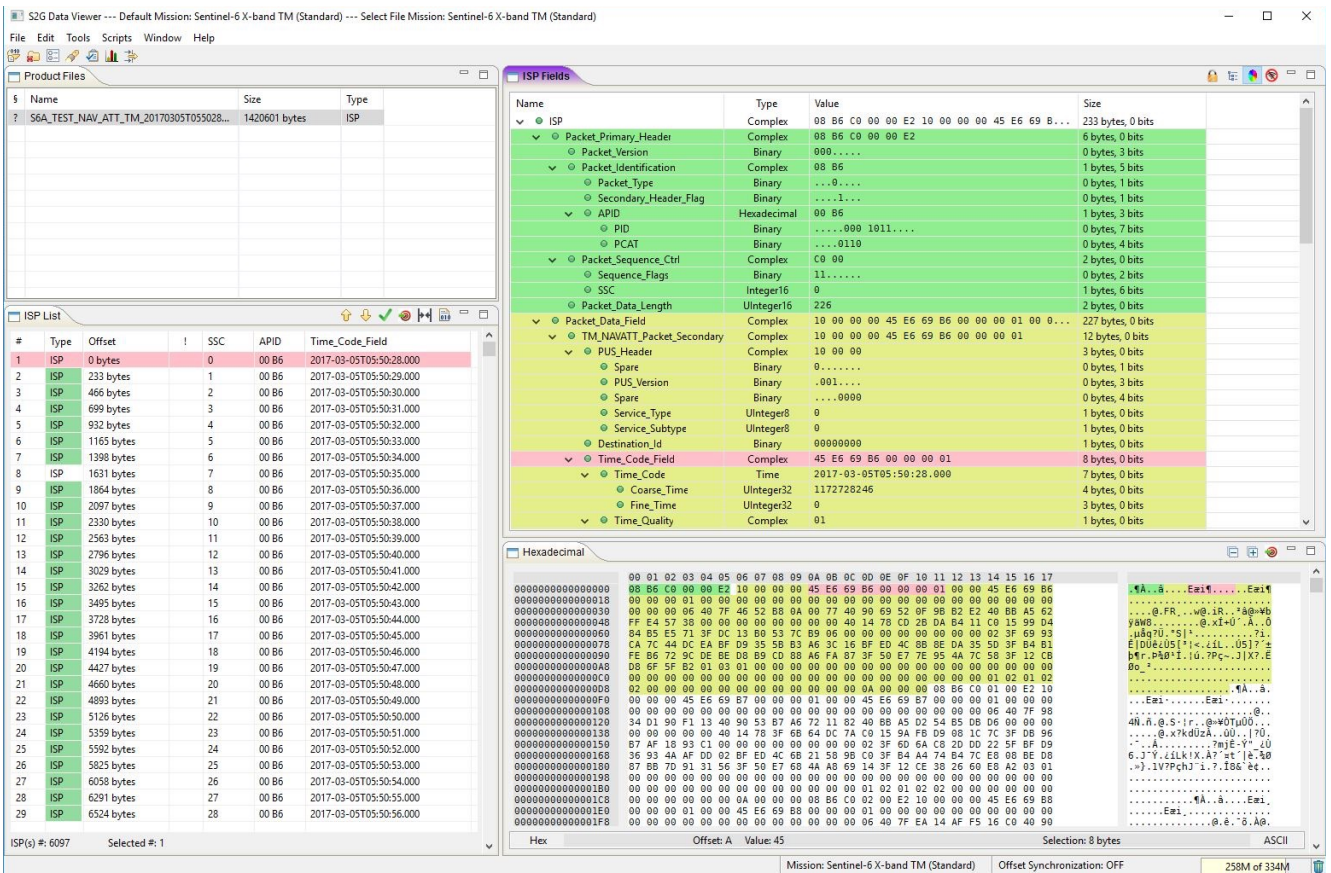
S2G Data Viewer --- Default Mission: Sentinel-6 X-band TM (Standard) --- Select File Mission: Sentinel-6 X-band TM (Standard)

File Edit Tools Scripts Window Help

Product Files

| § | Name | Size | Type |
|---|---|---|---|
| ? | S6A_TEST_NAV_ATT_TM_20170305T055028... | 1420601 bytes | ISP |

ISP List

| # | Type | Offset | ! | SSC | APID | Time_Code_Field |
|---|---|---|---|---|---|---|
| 1 | ISP | 0 bytes | | 0 | 00 B6 | 2017-03-05T05:50:28.000 |
| 2 | ISP | 233 bytes | | 1 | 00 B6 | 2017-03-05T05:50:29.000 |
| 3 | ISP | 466 bytes | | 2 | 00 B6 | 2017-03-05T05:50:30.000 |
| 4 | ISP | 699 bytes | | 3 | 00 B6 | 2017-03-05T05:50:31.000 |
| 5 | ISP | 932 bytes | | 4 | 00 B6 | 2017-03-05T05:50:32.000 |
| 6 | ISP | 1165 bytes | | 5 | 00 B6 | 2017-03-05T05:50:33.000 |
| 7 | ISP | 1398 bytes | | 6 | 00 B6 | 2017-03-05T05:50:34.000 |
| 8 | ISP | 1631 bytes | | 7 | 00 B6 | 2017-03-05T05:50:35.000 |
| 9 | ISP | 1864 bytes | | 8 | 00 B6 | 2017-03-05T05:50:36.000 |
| 10 | ISP | 2097 bytes | | 9 | 00 B6 | 2017-03-05T05:50:37.000 |
| 11 | ISP | 2330 bytes | | 10 | 00 B6 | 2017-03-05T05:50:38.000 |
| 12 | ISP | 2563 bytes | | 11 | 00 B6 | 2017-03-05T05:50:39.000 |
| 13 | ISP | 2796 bytes | | 12 | 00 B6 | 2017-03-05T05:50:40.000 |
| 14 | ISP | 3029 bytes | | 13 | 00 B6 | 2017-03-05T05:50:41.000 |
| 15 | ISP | 3262 bytes | | 14 | 00 B6 | 2017-03-05T05:50:42.000 |
| 16 | ISP | 3495 bytes | | 15 | 00 B6 | 2017-03-05T05:50:43.000 |
| 17 | ISP | 3728 bytes | | 16 | 00 B6 | 2017-03-05T05:50:44.000 |
| 18 | ISP | 3961 bytes | | 17 | 00 B6 | 2017-03-05T05:50:45.000 |
| 19 | ISP | 4194 bytes | | 18 | 00 B6 | 2017-03-05T05:50:46.000 |
| 20 | ISP | 4427 bytes | | 19 | 00 B6 | 2017-03-05T05:50:47.000 |
| 21 | ISP | 4660 bytes | | 20 | 00 B6 | 2017-03-05T05:50:48.000 |
| 22 | ISP | 4893 bytes | | 21 | 00 B6 | 2017-03-05T05:50:49.000 |
| 23 | ISP | 5126 bytes | | 22 | 00 B6 | 2017-03-05T05:50:50.000 |
| 24 | ISP | 5359 bytes | | 23 | 00 B6 | 2017-03-05T05:50:51.000 |
| 25 | ISP | 5592 bytes | | 24 | 00 B6 | 2017-03-05T05:50:52.000 |
| 26 | ISP | 5825 bytes | | 25 | 00 B6 | 2017-03-05T05:50:53.000 |
| 27 | ISP | 6058 bytes | | 26 | 00 B6 | 2017-03-05T05:50:54.000 |
| 28 | ISP | 6291 bytes | | 27 | 00 B6 | 2017-03-05T05:50:55.000 |
| 29 | ISP | 6524 bytes | | 28 | 00 B6 | 2017-03-05T05:50:56.000 |

ISP(s) #: 6097 Selected #: 1

ISP Fields

| Name | Type | Value | Size |
|---|---|---|---|
| ISP | Complex | 08 B6 C0 00 00 E2 10 00 00 00 45 E6 69 B... | 233 bytes, 0 bits |
| Packet_Primary_Header | Complex | 08 B6 C0 00 00 E2 | 6 bytes, 0 bits |
| Packet_Version | Binary | 000..... | 0 bytes, 3 bits |
| Packet_Identification | Complex | 08 B6 | 1 bytes, 5 bits |
| Packet_Type | Binary | ...0.... | 0 bytes, 1 bits |
| Secondary_Header_Flag | Binary | ....1... | 0 bytes, 1 bits |
| APID | Hexadecimal | 00 B6 | 1 bytes, 3 bits |
| PID | Binary | .....000 1011.... | 0 bytes, 7 bits |
| PCAT | Binary | ....0110 | 0 bytes, 4 bits |
| Packet_Sequence_Ctrl | Complex | C0 00 | 2 bytes, 0 bits |
| Sequence_Flags | Binary | 11...... | 0 bytes, 2 bits |
| SSC | Integer16 | 0 | 1 bytes, 6 bits |
| Packet_Data_Length | UInteger16 | 226 | 2 bytes, 0 bits |
| Packet_Data_Field | Complex | 10 00 00 00 45 E6 69 B6 00 00 00 01 00 0... | 227 bytes, 0 bits |
| TM_NAVATT_Packet_Secondary | Complex | 10 00 00 00 45 E6 69 B6 00 00 00 01 | 12 bytes, 0 bits |
| PUS_Header | Complex | 10 00 00 | 3 bytes, 0 bits |
| Spare | Binary | 0....... | 0 bytes, 1 bits |
| PUS_Version | Binary | .001.... | 0 bytes, 3 bits |
| Spare | Binary | ....0000 | 0 bytes, 4 bits |
| Service_Type | UInteger8 | 0 | 1 bytes, 0 bits |
| Service_Subtype | UInteger8 | 0 | 1 bytes, 0 bits |
| Destination_Id | Binary | 00000000 | 1 bytes, 0 bits |
| Time_Code_Field | Complex | 45 E6 69 B6 00 00 00 01 | 8 bytes, 0 bits |
| Time_Code | Time | 2017-03-05T05:50:28.000 | 7 bytes, 0 bits |
| Coarse_Time | UInteger32 | 1172728246 | 4 bytes, 0 bits |
| Fine_Time | UInteger32 | 0 | 3 bytes, 0 bits |
| Time_Quality | Complex | 01 | 1 bytes, 0 bits |

Hexadecimal

00 01 02 03 04 05 06 07 08 09 0A 0B 0C 0D 0E 0F 10 11 12 13 14 15 16 17
0000000000000000 08 B6 C0 00 00 E2 10 00 00 00 45 E6 69 B6 00 00 00 01 00 00 45 E6 69 B6
0000000000000018 00 00 00 01 00 00 00 00 00 00 00 00 00 00 00 00 00 00 00 00 00 00 00 00
0000000000000030 00 00 06 40 7F 46 52 B8 0A 00 77 40 90 69 52 0F 9B B2 E2 40 BB A5 62
0000000000000048 FF E4 57 38 00 00 00 00 00 00 00 40 14 78 CD 2B DA B4 11 C0 15 99 D4
0000000000000060 84 B5 E5 71 3F DC 13 B0 53 7C B9 06 00 00 00 00 00 00 00 02 3F 69 93
0000000000000078 CA 7C 44 DC EA BF D9 35 5B B3 A6 3C 16 BF ED 4C 8B 8E DA 35 5D 3F B4 B1
0000000000000090 FE B6 72 9C DE BE D8 B9 CD B8 A6 FA B7 3F 50 E7 7E 95 4A 7C 58 3F 12 CB
00000000000000A8 D8 6F 5F B2 01 03 01 00 00 00 00 00 00 00 00 00 00 00 00 00 00 00 00 00
00000000000000C0 00 00 00 00 00 00 00 00 00 00 00 00 00 00 00 00 00 00 00 00 01 02 01 02
00000000000000D8 02 00 00 00 00 00 00 00 00 00 00 00 00 0A 00 00 00 08 B6 C0 01 00 E2 10
00000000000000F0 00 00 00 45 E6 69 B7 00 00 00 01 00 00 45 E6 69 B7 00 00 00 01 00 00 00
0000000000000108 00 00 00 00 00 00 00 00 00 00 00 00 00 00 00 00 00 00 00 00 06 40 7F 98
0000000000000120 34 D1 90 F1 13 40 90 53 B7 A6 72 11 82 40 BB A5 D2 54 B5 DB D6 00 00 00
0000000000000138 00 00 00 00 00 40 14 78 3F 6B 64 DC 7A C0 15 9A FB D9 08 1C 7C 3F DB 96
0000000000000150 B7 AF 18 93 C1 00 00 00 00 00 00 00 02 3F 6D 6A C8 2D DD 22 5F BF D9
0000000000000168 36 93 4A AF DD 02 BF ED 4C 6B 21 58 9B C0 3F B4 A4 74 B4 7C E8 08 BE D8
0000000000000180 87 BB 7D 91 31 56 3F 50 E7 6B 4A A8 69 14 3F 12 CE 38 26 60 E8 A2 03 01
0000000000000198 00 00 00 00 00 00 00 00 00 00 00 00 00 00 00 00 00 00 00 00 00 00 00 00
00000000000001B0 00 00 00 00 00 00 00 00 00 00 00 00 00 00 00 01 02 01 02 02 00 00 00 00
00000000000001C8 00 00 00 00 00 00 0A 00 00 00 08 B6 C0 02 00 E2 10 00 00 00 45 E6 69 B8
00000000000001E0 00 00 00 01 00 00 45 E6 69 B8 00 00 00 01 00 00 00 00 00 00 00 00 00 00
00000000000001F8 00 00 00 00 00 00 00 00 00 00 00 00 00 06 40 7F EA 14 AF F5 16 C0 40 90

.¶À..â....Eæi¶......Eæi¶
.....@.FR¸..w@.iR..²â@»¥b
ÿäW8.........@.x̓+Ú´.À..Ô
.µåq?Ü.°S|¹...........?i.
Ê|DÜê¿Ù5[³¦<.¿íL..Ú5]?´±
þ¶r.Þ¾Ø¹Í¸¦ú·?Pç~.J|X?.Ë
Øo_².....................
.....................
.................¶À..â.
...Eæi·......Eæi·.......
.....................@.
4Ñ.ñ.@.S·¦r..@»¥ÒTµÛÖ...
.....@.x?kdÜzÀ..úÙ..|?Û.
·¯..Á..........?mjÈ-Ý"_¿Ù
6.J¯Ý.¿íLk!X.À?´¤t´|è.¾Ø
.»}.1V?PçkJ¨i.?.Î8&`è¢..
........................
........................
..........¶À..â....Eæi¸
....Eæi¸................
.............@.ê.¯õ.À@.

Hex | Offset: A Value: 45 | Selection: 8 bytes | ASCII

Mission: Sentinel-6 X-band TM (Standard) | Offset Synchronization: OFF | 258M of 334M